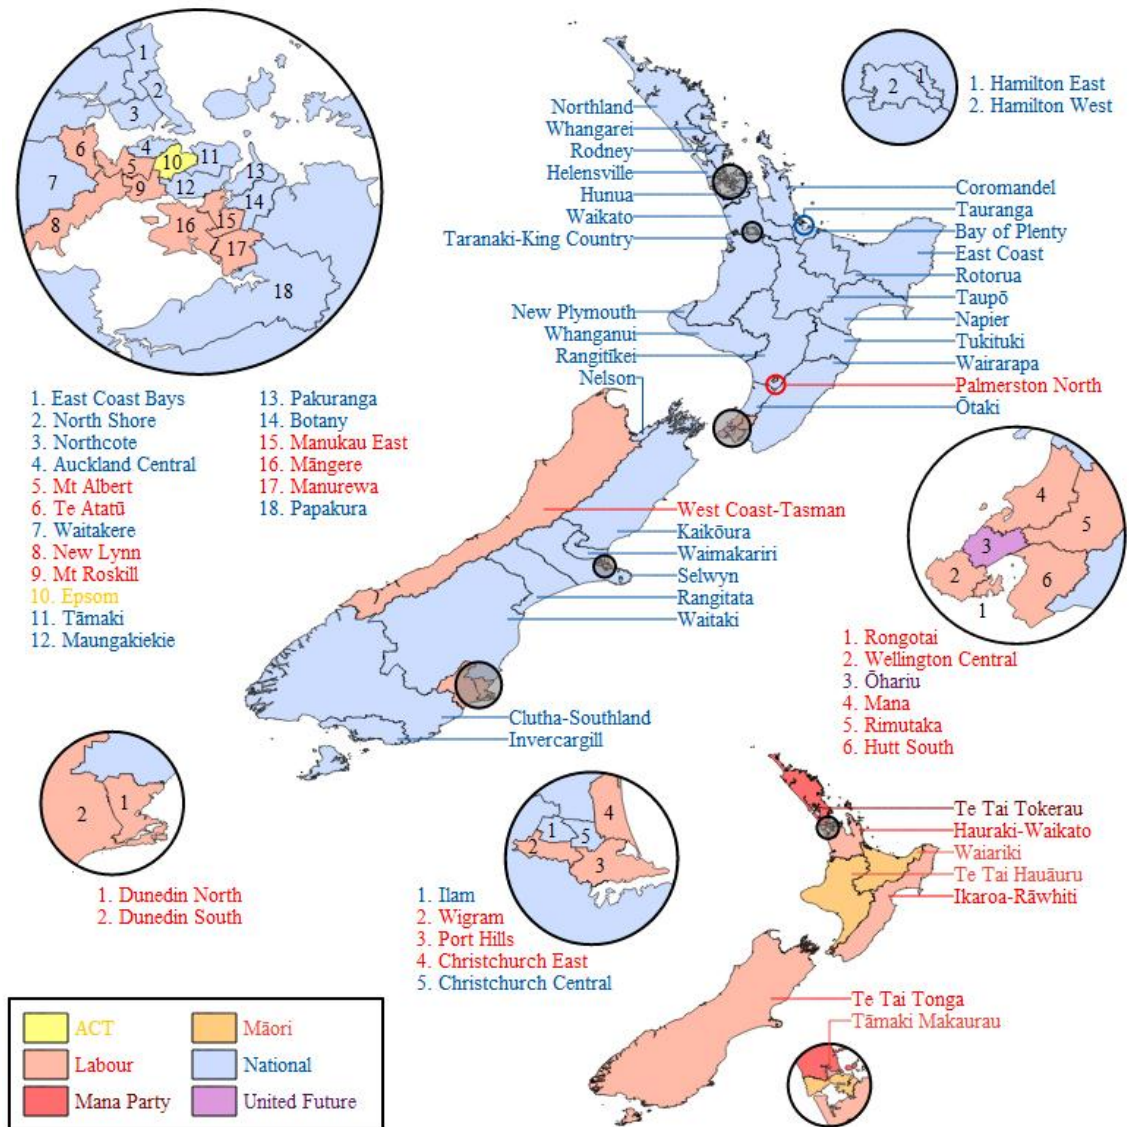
1
2
3
4
10
11
6
5
7
9
12
13
14
8
16
15
17
18

1. East Coast Bays
2. North Shore
3. Northcote
4. Auckland Central
5. Mt Albert
6. Te Atatū
7. Waitakere
8. New Lynn
9. Mt Roskill
10. Epsom
11. Tāmaki
12. Maungakiekie

13. Pakuranga
14. Botany
15. Manukau East
16. Māngere
17. Manurewa
18. Papakura

2
1

1. Hamilton East
2. Hamilton West

Northland
Whangarei
Rodney
Helensville
Hunua
Waikato
Taranaki-King Country
New Plymouth
Whanganui
Rangitīkei
Nelson

Coromandel
Tauranga
Bay of Plenty
East Coast
Rotorua
Taupō
Napier
Tukituki
Wairarapa
Palmerston North
Ōtaki

West Coast-Tasman
Kaikōura
Waimakariri
Selwyn
Rangitata
Waitaki

4
3
5
2
6
1

1. Rongotai
2. Wellington Central
3. Ōhariu
4. Mana
5. Rimutaka
6. Hutt South

Clutha-Southland
Invercargill

2
1

1. Dunedin North
2. Dunedin South

4
1
5
2
3

1. Ilam
2. Wigram
3. Port Hills
4. Christchurch East
5. Christchurch Central

Te Tai Tokerau
Hauraki-Waikato
Waiariki
Te Tai Hauāuru
Ikaroa-Rāwhiti
Te Tai Tonga
Tāmaki Makaurau

| ACT | Māori |
|---|---|
| Labour | National |
| Mana Party | United Future |